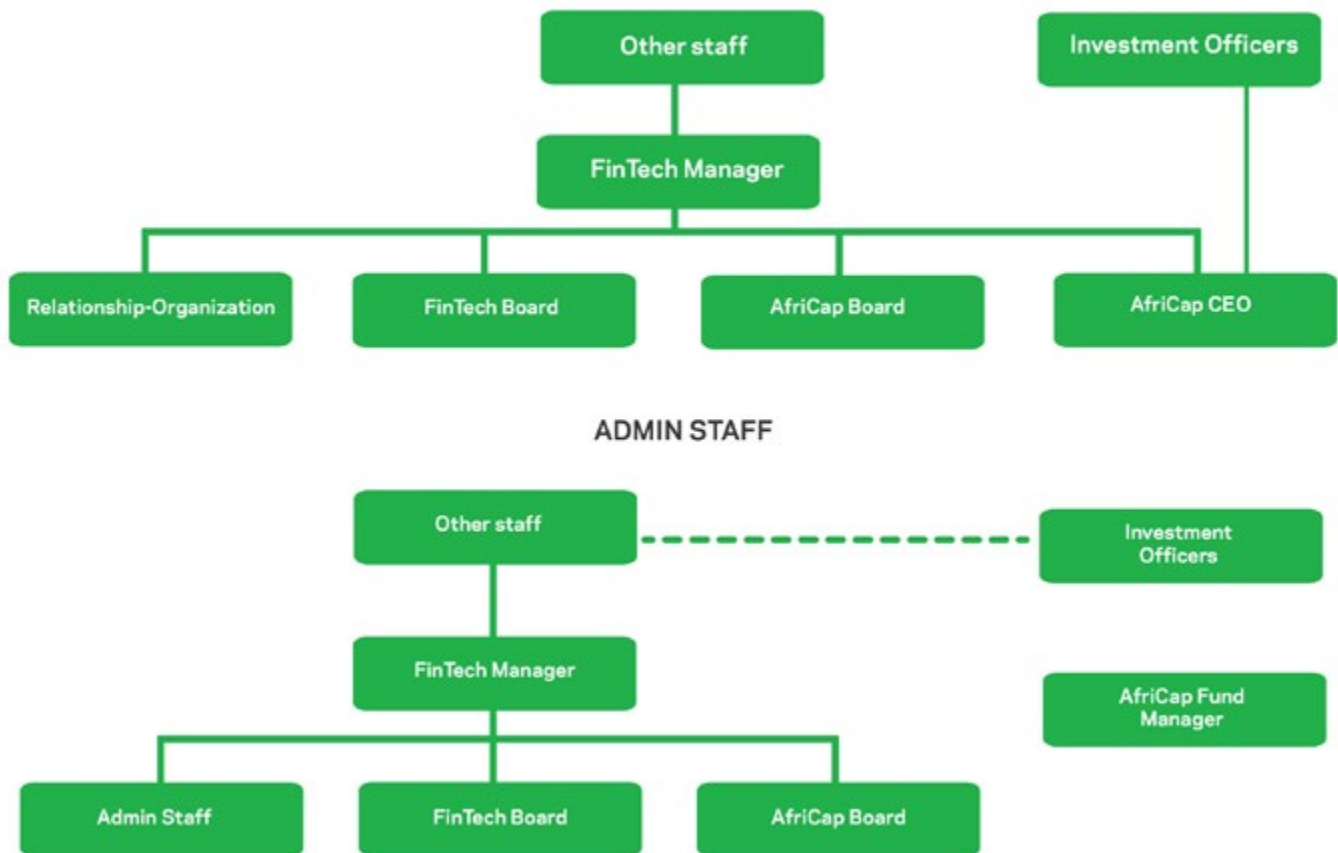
Other staff

Investment Officers

FinTech Manager

Relationship-Organization

FinTech Board

AfriCap Board

AfriCap CEO

ADMIN STAFF

Other staff

Investment Officers

FinTech Manager

AfriCap Fund Manager

Admin Staff

FinTech Board

AfriCap Board